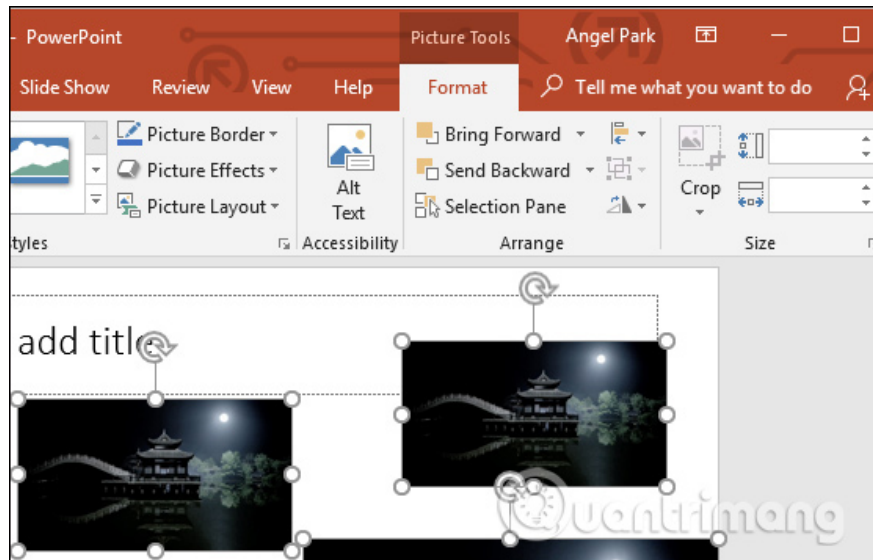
- PowerPoint

Picture Tools

Angel Park

Slide Show

Review

View

Help

Format

Tell me what you want to do

Picture Border

Picture Effects

Picture Layout

tyles

Alt Text

Accessibility

Bring Forward

Send Backward

Selection Pane

Arrange

Crop

Size

add title

uantrimang